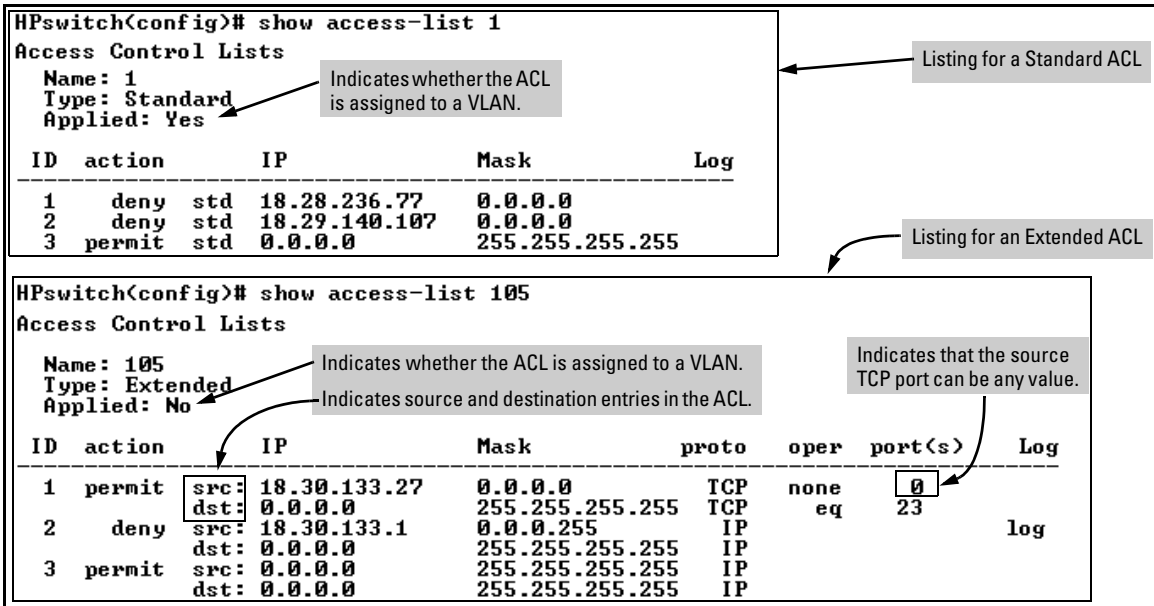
HPswitch(config)# show access-list 1

Access Control Lists

Name: 1
Type: Standard
Applied: Yes

Indicates whether the ACL is assigned to a VLAN.

Listing for a Standard ACL

| ID | action | | IP | Mask | Log |
|---|---|---|---|---|---|
| 1 | deny | std | 18.28.236.77 | 0.0.0.0 | |
| 2 | deny | std | 18.29.140.107 | 0.0.0.0 | |
| 3 | permit | std | 0.0.0.0 | 255.255.255.255 | |

Listing for an Extended ACL

HPswitch(config)# show access-list 105

Access Control Lists

Name: 105
Type: Extended
Applied: No

Indicates whether the ACL is assigned to a VLAN.

Indicates source and destination entries in the ACL.

Indicates that the source TCP port can be any value.

| ID | action | | IP | Mask | proto | oper | port(s) | Log |
|---|---|---|---|---|---|---|---|---|
| 1 | permit | src: | 18.30.133.27 | 0.0.0.0 | TCP | none | 0 | |
| | | dst: | 0.0.0.0 | 255.255.255.255 | TCP | eq | 23 | |
| 2 | deny | src: | 18.30.133.1 | 0.0.0.255 | IP | | | log |
| | | dst: | 0.0.0.0 | 255.255.255.255 | IP | | | |
| 3 | permit | src: | 0.0.0.0 | 255.255.255.255 | IP | | | |
| | | dst: | 0.0.0.0 | 255.255.255.255 | IP | | | |